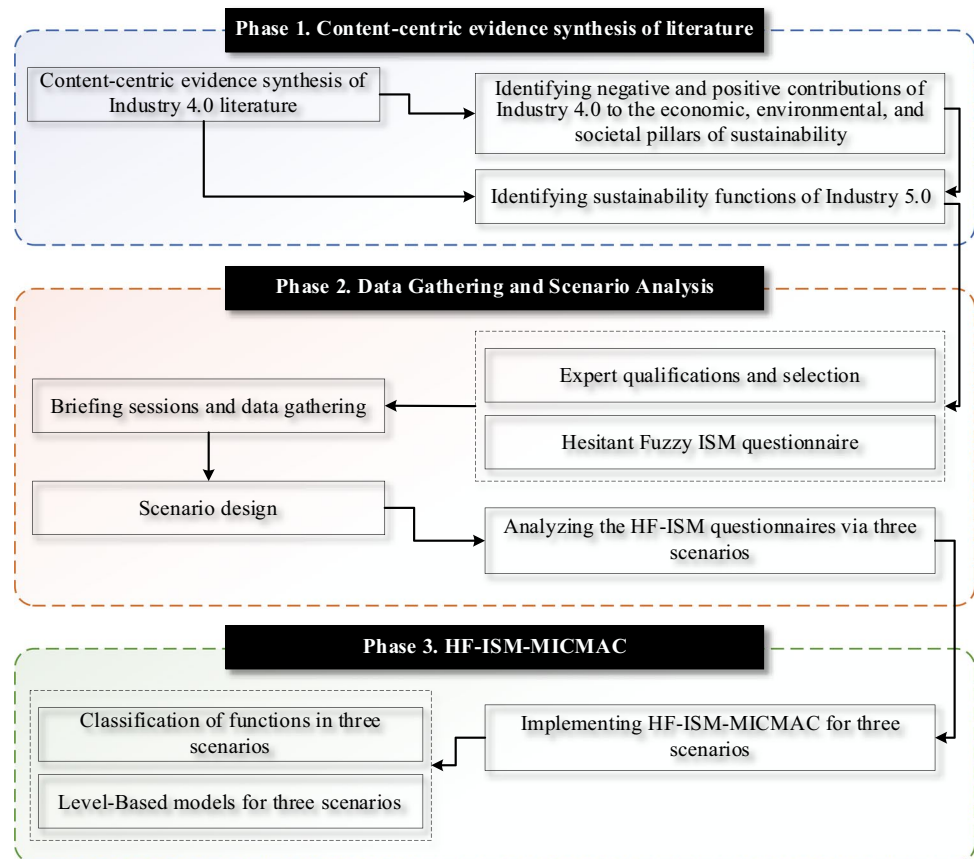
Phase 1. Content-centric evidence synthesis of literature

Content-centric evidence synthesis of Industry 4.0 literature

Identifying negative and positive contributions of Industry 4.0 to the economic, environmental, and societal pillars of sustainability

Identifying sustainability functions of Industry 5.0

Phase 2. Data Gathering and Scenario Analysis

Expert qualifications and selection

Briefing sessions and data gathering

Hesitant Fuzzy ISM questionnaire

Scenario design

Analyzing the HF-ISM questionnaires via three scenarios

Phase 3. HF-ISM-MICMAC

Classification of functions in three scenarios

Implementing HF-ISM-MICMAC for three scenarios

Level-Based models for three scenarios